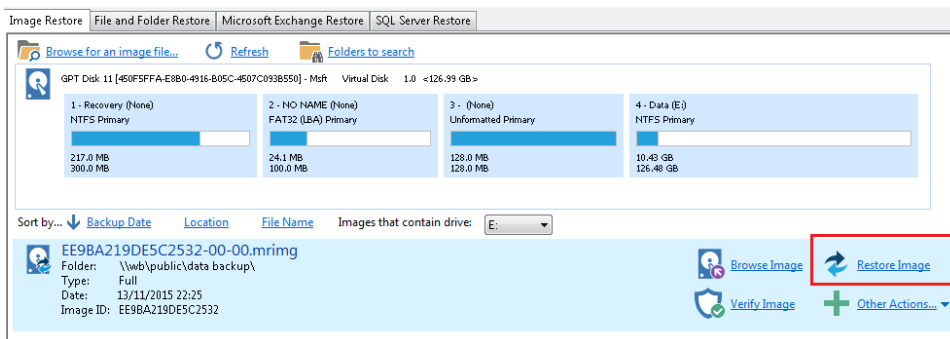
Image Restore | File and Folder Restore | Microsoft Exchange Restore | SQL Server Restore

Browse for an image file... Refresh Folders to search

GPT Disk 11 [450F5FFA-E8B0-4916-B05C-4507C093B550] - Msft Virtual Disk 1.0 <126.99 GB>

1 - Recovery (None)
NTFS Primary
217.0 MB
300.0 MB

2 - NO NAME (None)
FAT32 (LBA) Primary
24.1 MB
100.0 MB

3 - (None)
Unformatted Primary
128.0 MB
128.0 MB

4 - Data (E:)
NTFS Primary
10.43 GB
126.48 GB

Sort by... Backup Date Location File Name Images that contain drive: E:

EE9BA219DE5C2532-00-00.mrimg
Folder: \\wb\public\data backup\
Type: Full
Date: 13/11/2015 22:25
Image ID: EE9BA219DE5C2532

Browse Image
Restore Image
Verify Image
Other Actions...